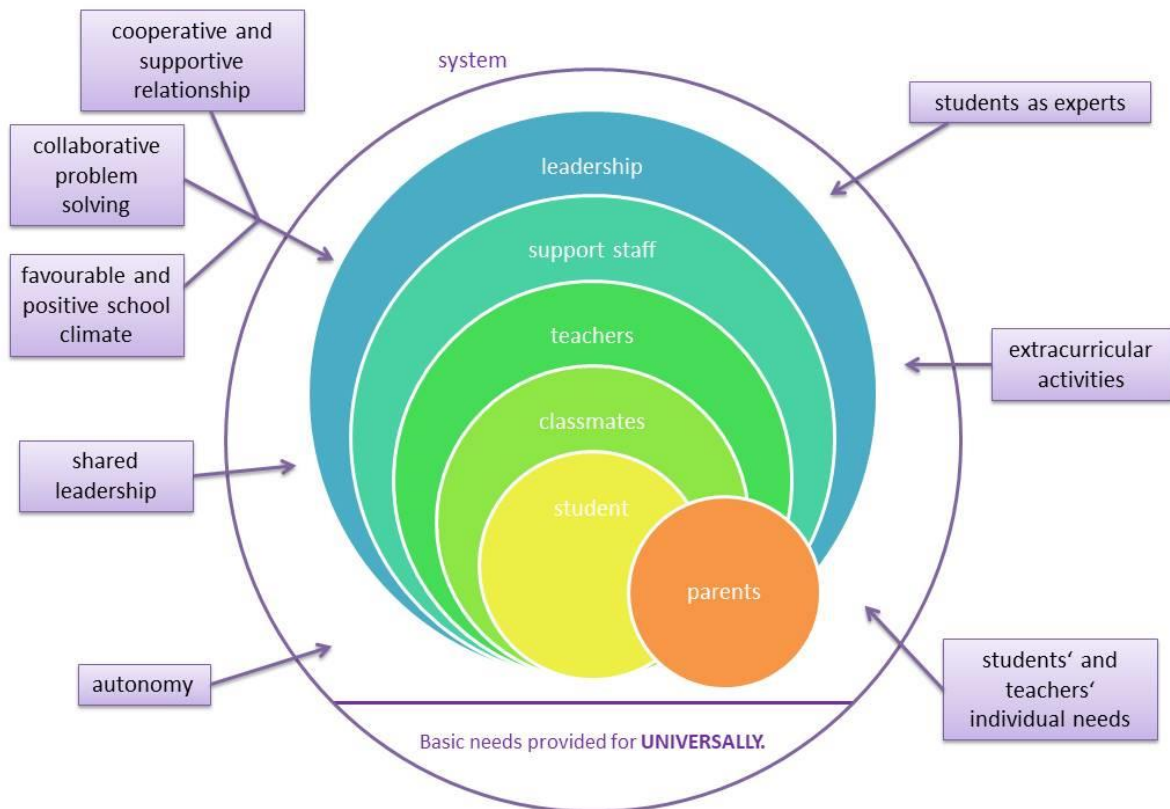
cooperative and supportive relationship

collaborative problem solving

favourable and positive school climate

shared leadership

autonomy

system

leadership

support staff

teachers

classmates

student

parents

Basic needs provided for **UNIVERSALLY.**

students as experts

extracurricular activities

students‘ and teachers‘ individual needs